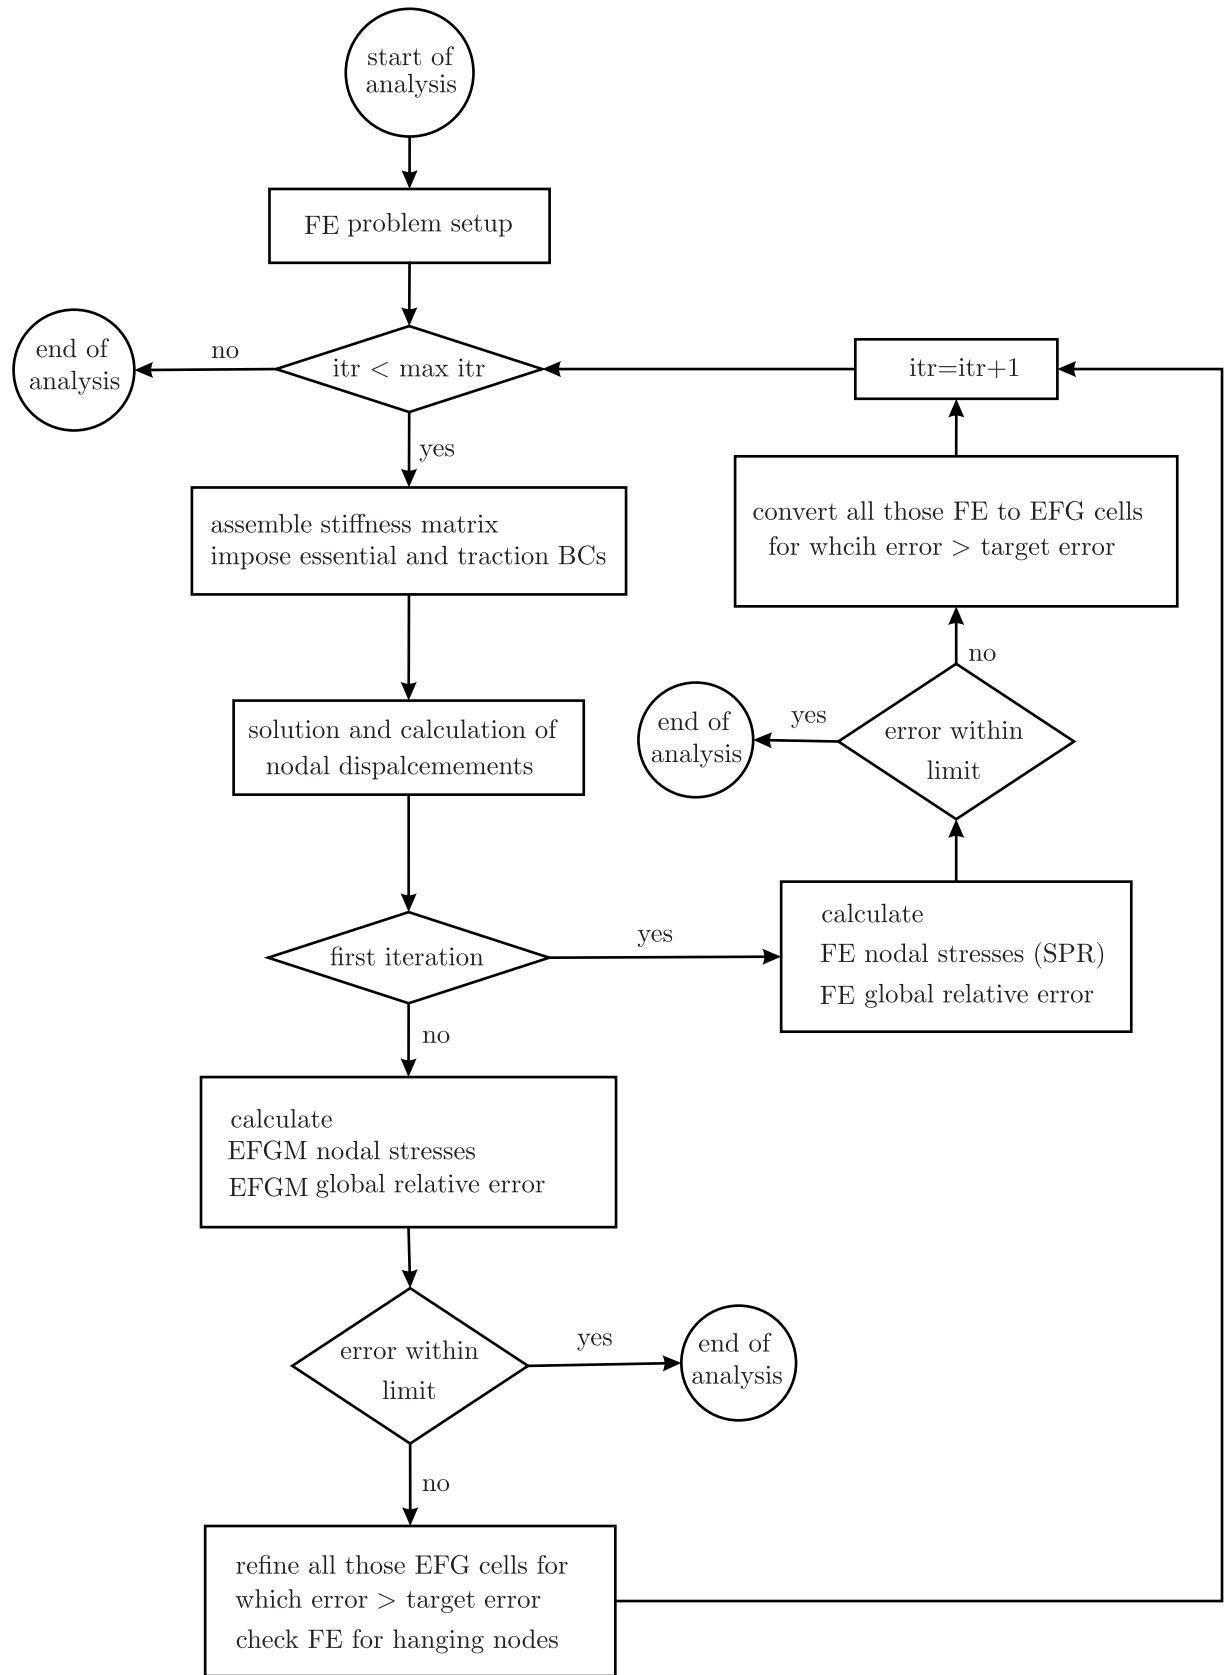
start of analysis

FE problem setup

end of analysis

no

itr < max itr

itr=itr+1

yes

assemble stiffness matrix
impose essential and traction BCs

convert all those FE to EFG cells
for whcih error > target error

no

end of analysis

yes

error within limit

solution and calculation of
nodal dispalcemements

first iteration

yes

calculate
FE nodal stresses (SPR)
FE global relative error

no

calculate
EFGM nodal stresses
EFGM global relative error

error within limit

yes

end of analysis

no

refine all those EFG cells for
which error > target error
check FE for hanging nodes